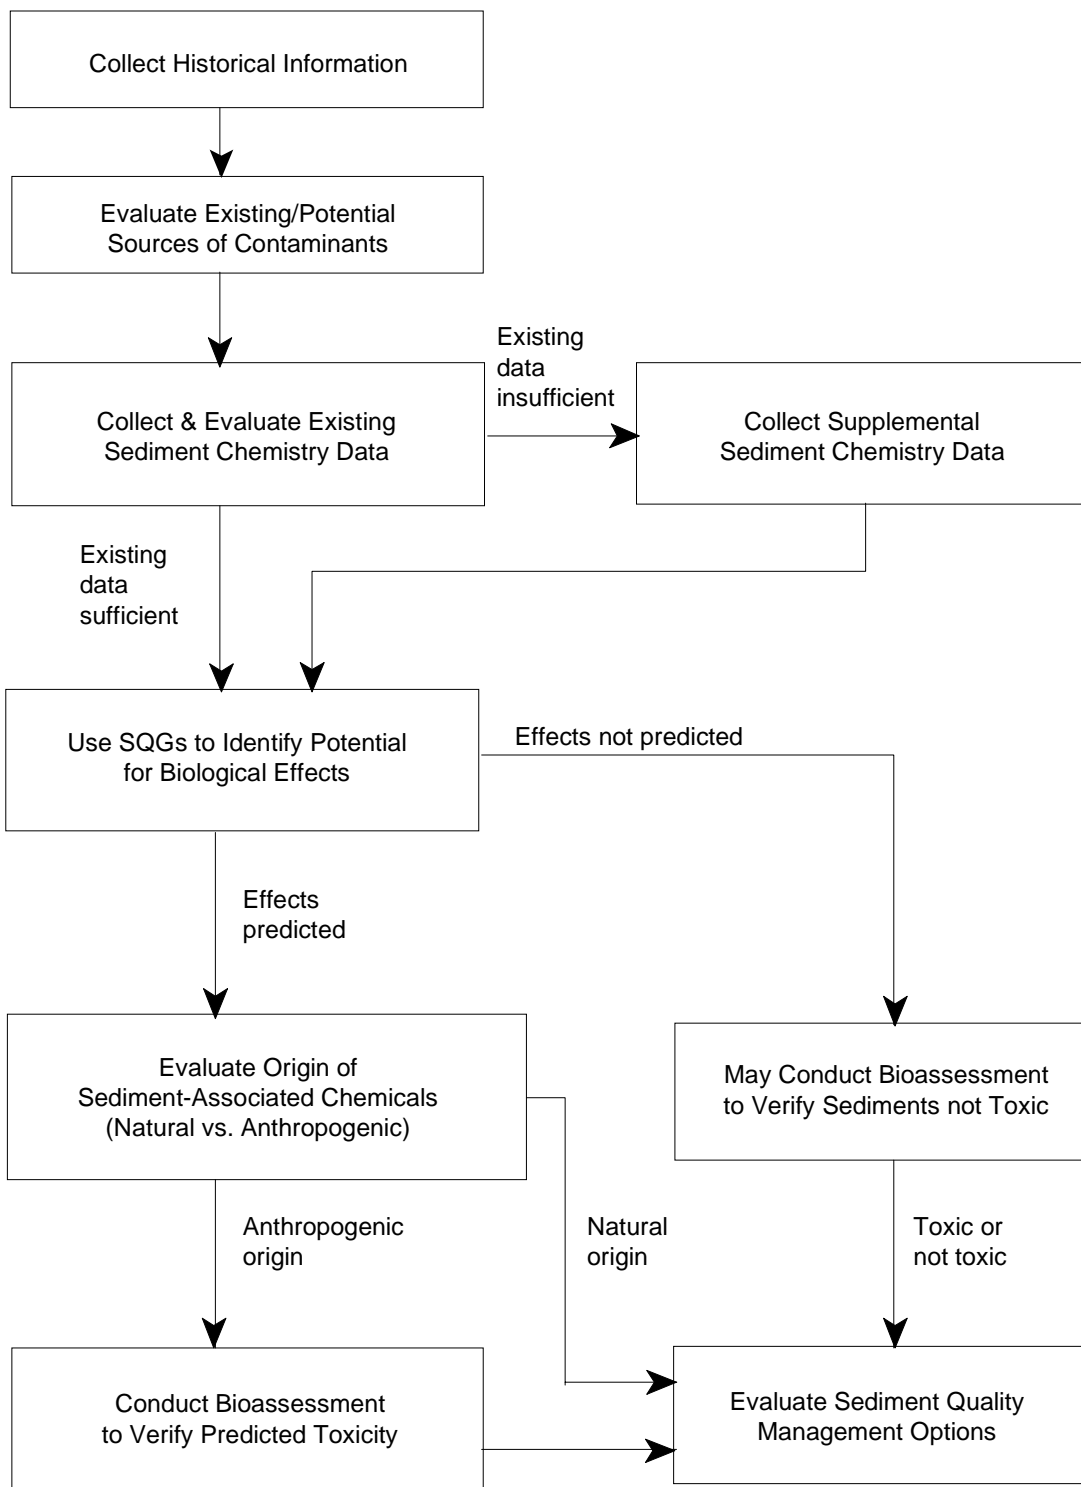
Collect Historical Information

Evaluate Existing/Potential Sources of Contaminants

Existing data insufficient

Collect & Evaluate Existing Sediment Chemistry Data

Collect Supplemental Sediment Chemistry Data

Existing data sufficient

Use SQGs to Identify Potential for Biological Effects

Effects not predicted

Effects predicted

Evaluate Origin of Sediment-Associated Chemicals (Natural vs. Anthropogenic)

May Conduct Bioassessment to Verify Sediments not Toxic

Anthropogenic origin

Natural origin

Toxic or not toxic

Conduct Bioassessment to Verify Predicted Toxicity

Evaluate Sediment Quality Management Options